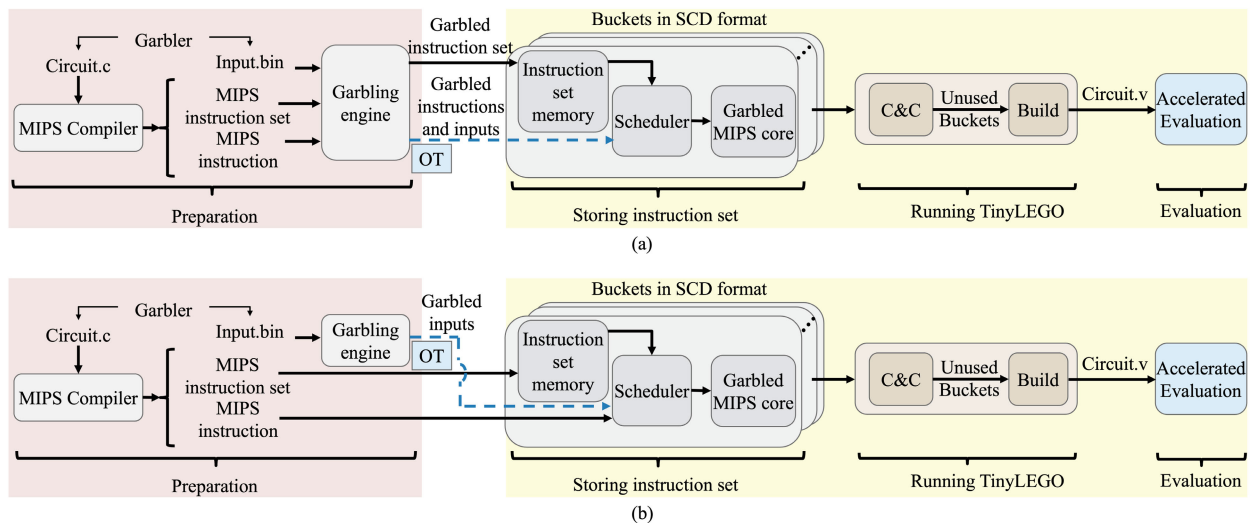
Garbler
Circuit.c
Input.bin
MIPS Compiler
MIPS instruction set
MIPS instruction
Garbling engine
OT
Garbled instruction set
Garbled instructions and inputs
Buckets in SCD format
Instruction set memory
Scheduler
Garbled MIPS core
C&C
Unused Buckets
Build
Circuit.v
Accelerated Evaluation
Preparation
Storing instruction set
Running TinyLEGO
Evaluation
(a)

Garbler
Circuit.c
Input.bin
Garbling engine
OT
Garbled inputs
MIPS Compiler
MIPS instruction set
MIPS instruction
Buckets in SCD format
Instruction set memory
Scheduler
Garbled MIPS core
C&C
Unused Buckets
Build
Circuit.v
Accelerated Evaluation
Preparation
Storing instruction set
Running TinyLEGO
Evaluation
(b)